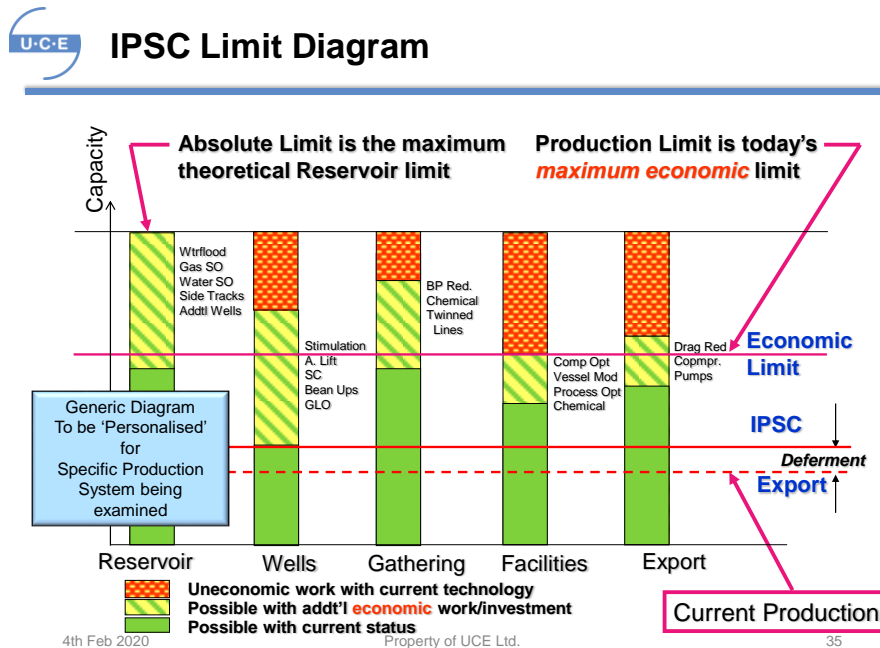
U·C·E

IPSC Limit Diagram

Capacity

Absolute Limit is the maximum theoretical Reservoir limit

Production Limit is today's maximum economic limit

Wtrflood
Gas SO
Water SO
Side Tracks
Addtl Wells

Stimulation
A. Lift
SC
Bean Ups
GLO

BP Red.
Chemical
Twinned
Lines

Comp Opt
Vessel Mod
Process Opt
Chemical

Drag Red
Copmpr.
Pumps

Economic Limit

IPSC

Deferment

Export

Generic Diagram To be 'Personalised' for Specific Production System being examined

Reservoir
Wells
Gathering
Facilities
Export

Uneconomic work with current technology
Possible with addt'l economic work/investment
Possible with current status

Current Production

4th Feb 2020
Property of UCE Ltd.
35